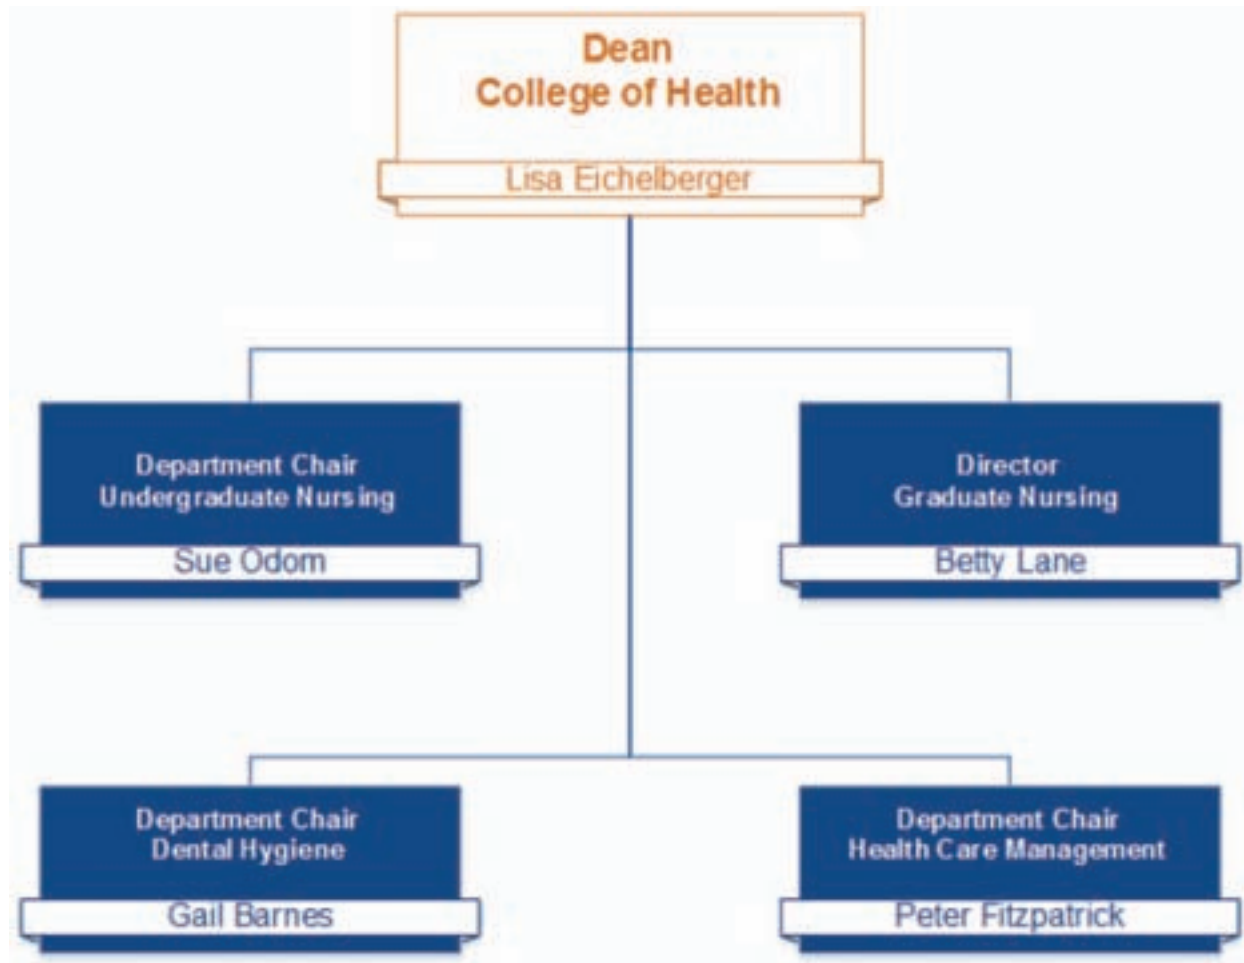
Dean
College of Health

Lisa Eichelberger

Department Chair
Undergraduate Nursing

Sue Odom

Director
Graduate Nursing

Betty Lane

Department Chair
Dental Hygiene

Gail Barnes

Department Chair
Health Care Management

Peter Fitzpatrick